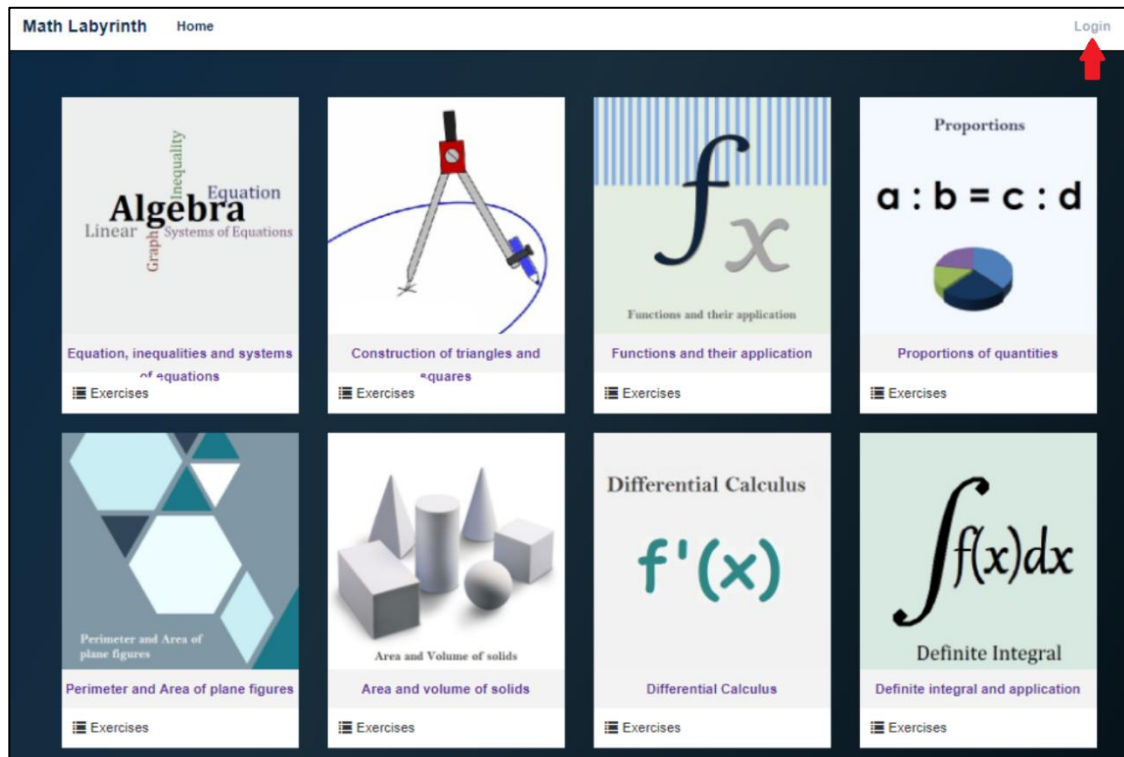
Math Labyrinth Home Login

Algebra
Equation
Inequality
Linear
Graph
Systems of Equations

Equation, inequalities and systems of equations

Exercises

Construction of triangles and squares

Exercises

$fx$

Functions and their application

Functions and their application

Exercises

Proportions

a : b = c : d

Proportions of quantities

Exercises

Perimeter and Area of plane figures

Perimeter and Area of plane figures

Exercises

Area and Volume of solids

Area and volume of solids

Exercises

Differential Calculus

$f'(x)$

Differential Calculus

Exercises

$\int f(x)dx$

Definite Integral

Definite integral and application

Exercises